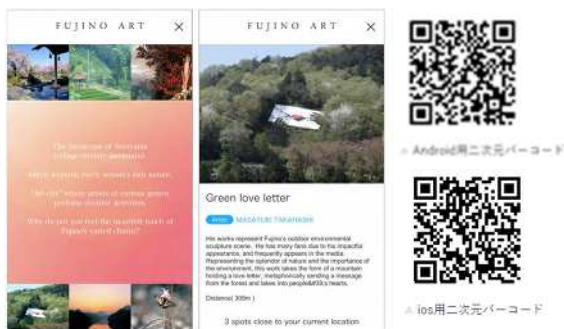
FUJINO ART ×

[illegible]

FUJINO ART ×

Green love letter

Artist MASATOSHI TAKAHASHI

His works represent Fujino's outdoor environmental sculpture scene. He has many fans due to his impactful appearance, and frequently appears in the media. Representing the splendor of nature and the importance of the environment, this work takes the form of a mountain holding a love letter, metaphorically sending a message from the forest and lakes into people's hearts.

Distance( 308m )

3 spots close to your current location

Android用二次元バーコード

ios用二次元バーコード